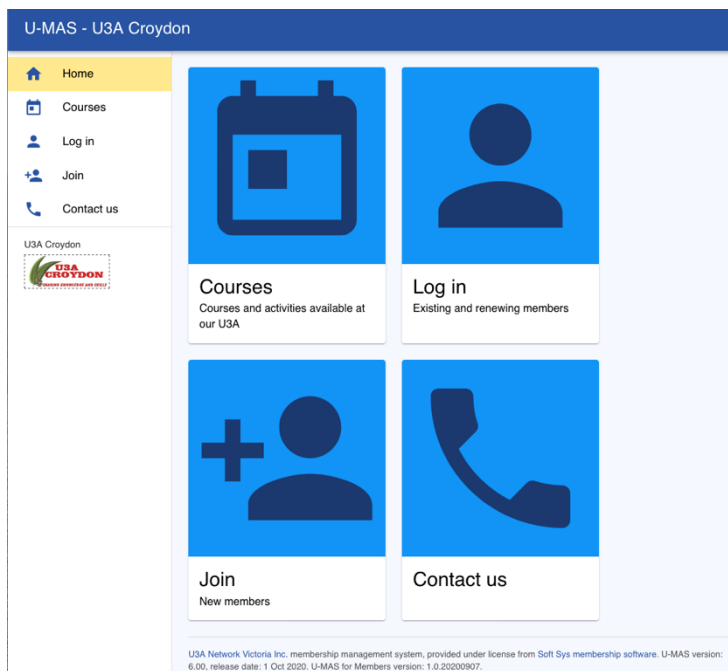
U-MAS - U3A Croydon

Home

Courses

Log in

Join

Contact us

U3A Croydon

U3A CROYDON

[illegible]

Courses

Courses and activities available at our U3A

Log in

Existing and renewing members

Join

New members

Contact us

U3A Network Victoria Inc. membership management system, provided under license from Soft Sys membership software. U-MAS version: 6.00, release date: 1 Oct 2020. U-MAS for Members version: 1.0.20200907.